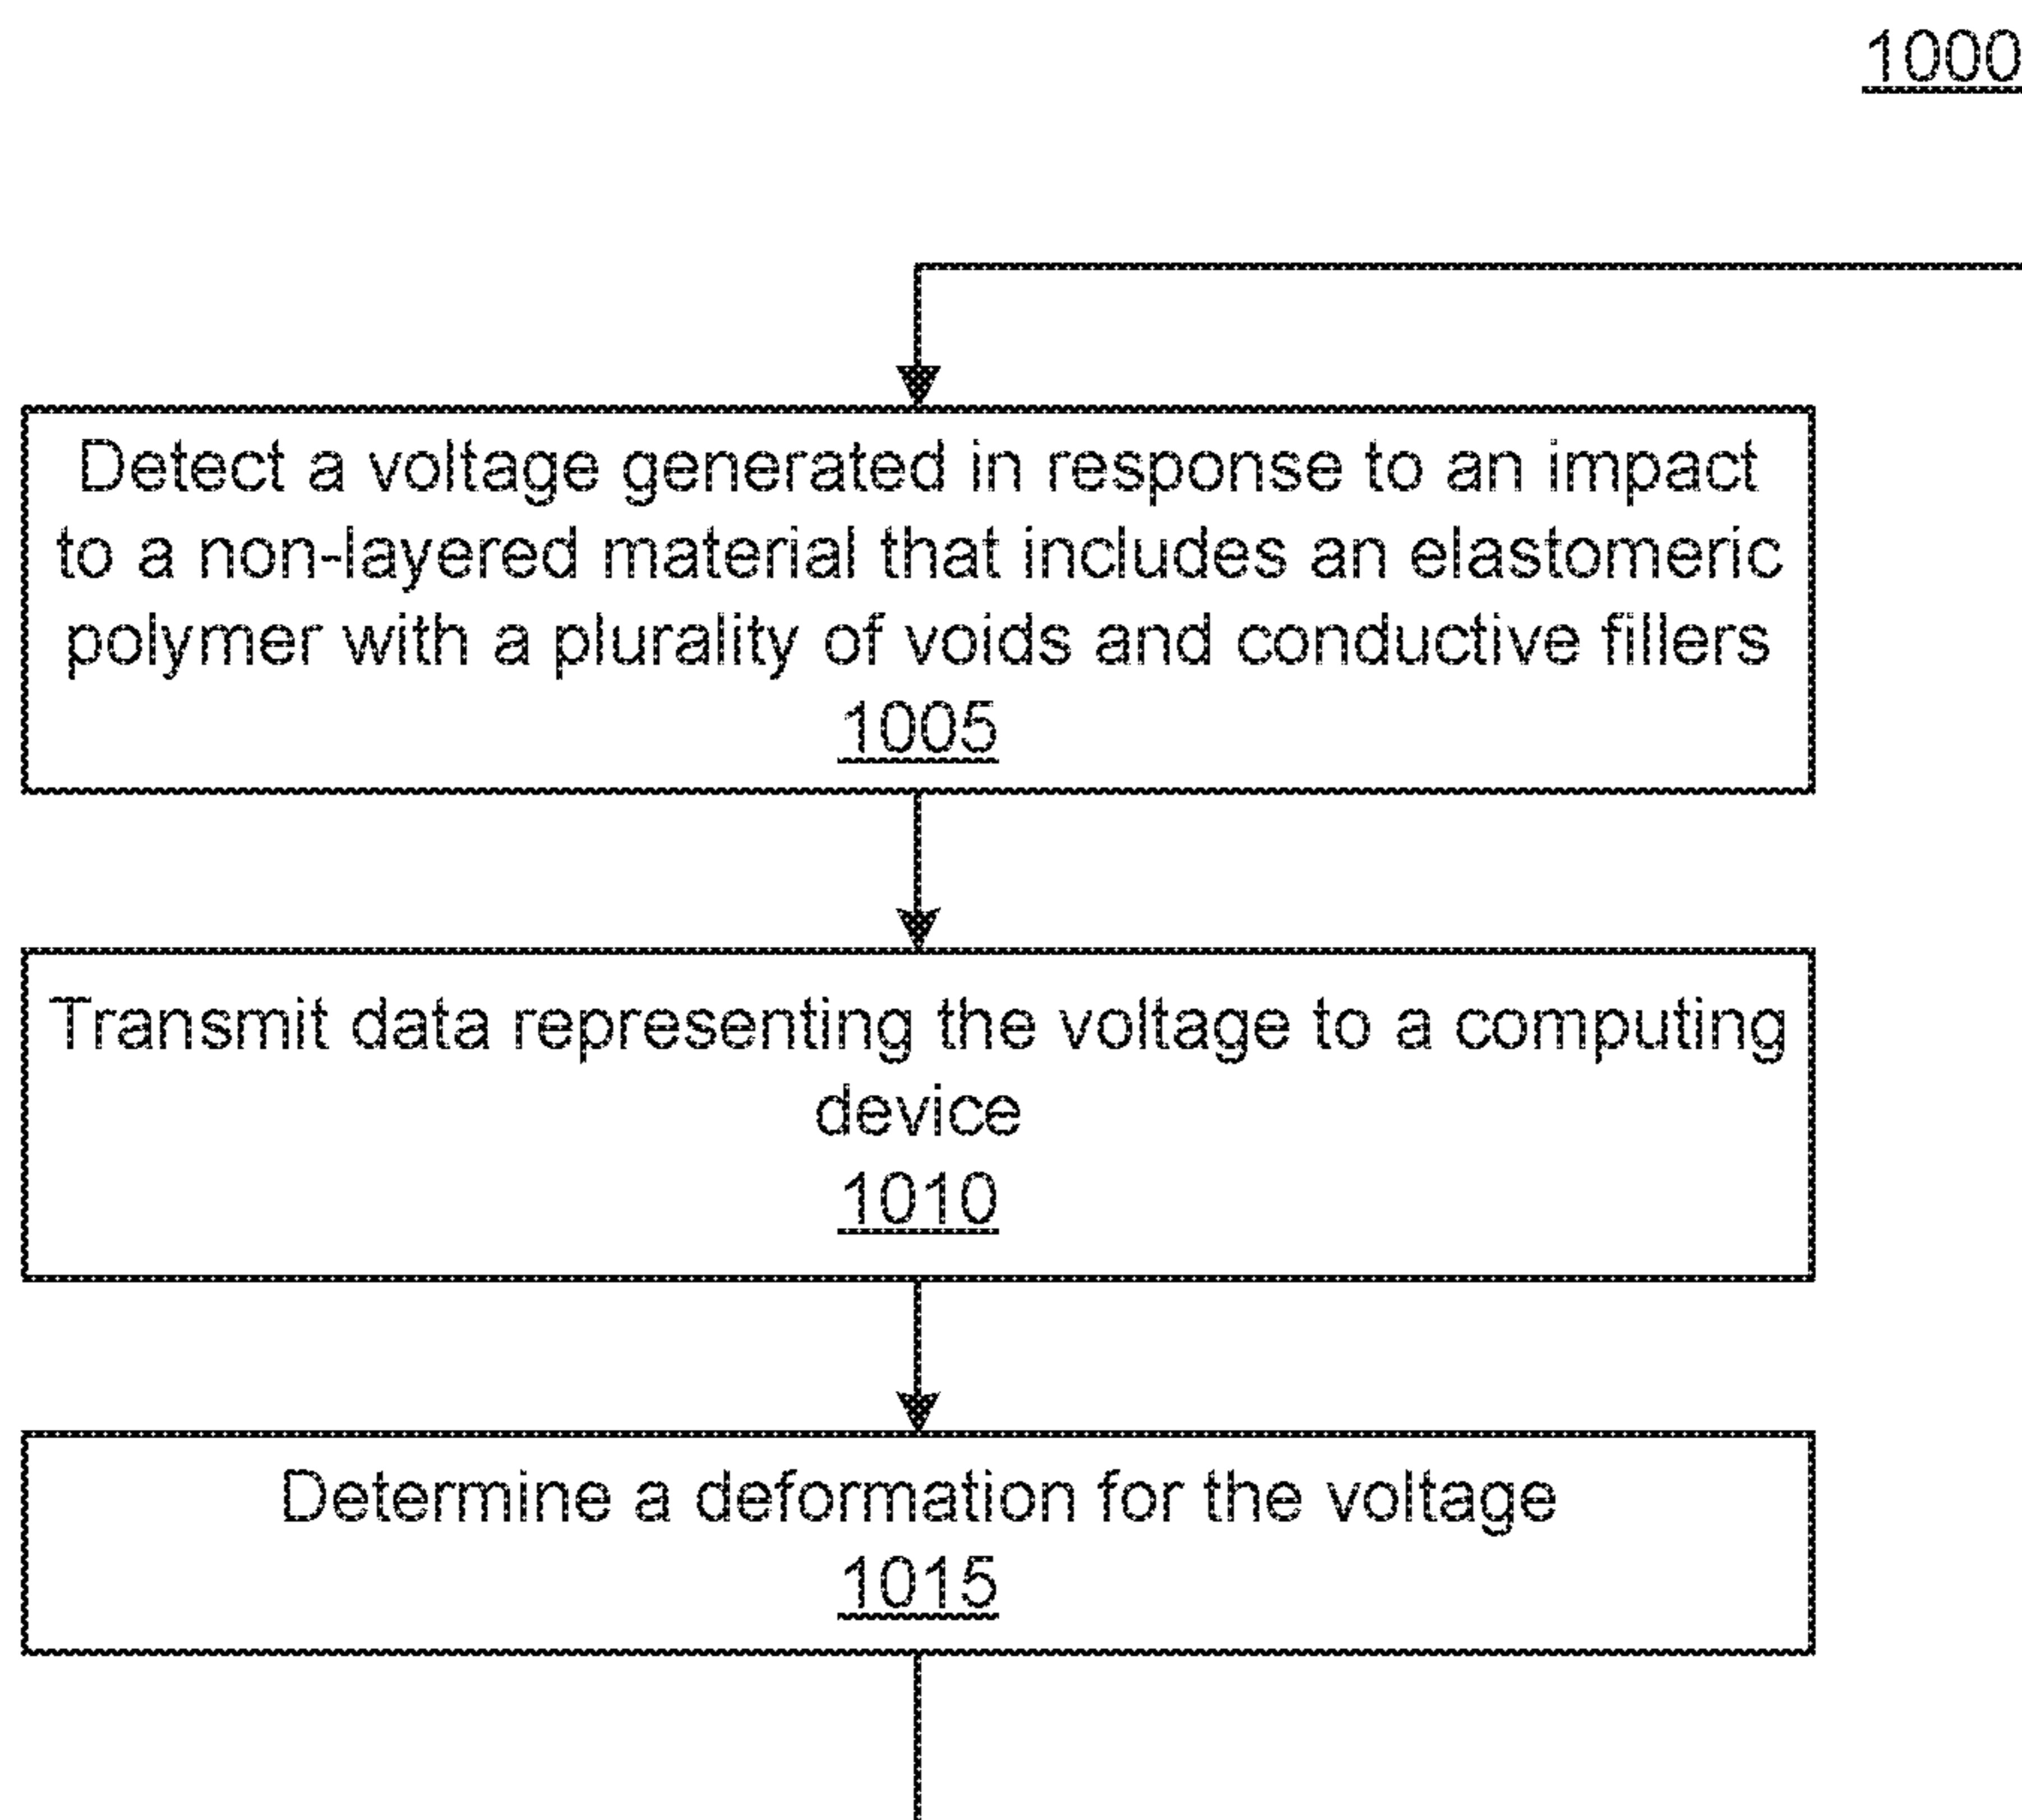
1000

Detect a voltage generated in response to an impact to a non-layered material that includes an elastomeric polymer with a plurality of voids and conductive fillers
1005

Transmit data representing the voltage to a computing device
1010

Determine a deformation for the voltage
1015